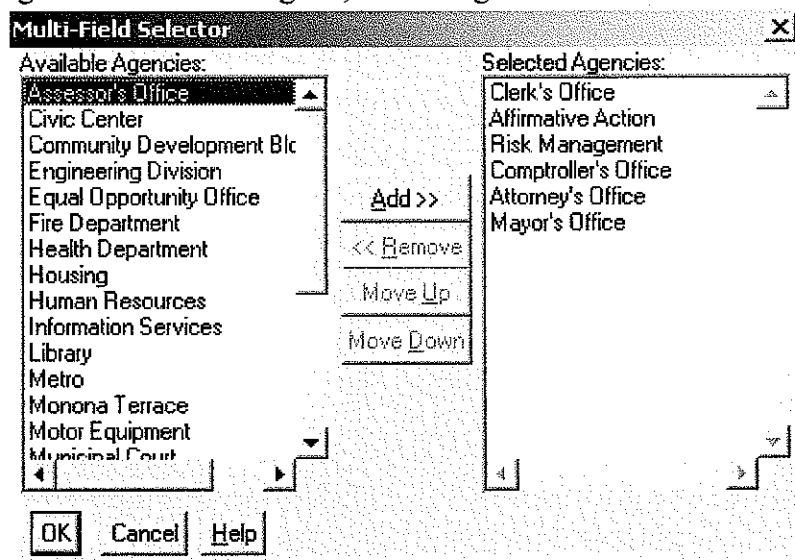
Multi-Field Selector

Available Agencies:

Assessor's Office
Civic Center
Community Development Blc
Engineering Division
Equal Opportunity Office
Fire Department
Health Department
Housing
Human Resources
Information Services
Library
Metro
Monona Terrace
Motor Equipment
Municipal Court

Add >>
<< Remove
Move Up
Move Down

Selected Agencies:

Clerk's Office
Affirmative Action
Risk Management
Comptroller's Office
Attorney's Office
Mayor's Office

OK
Cancel
Help